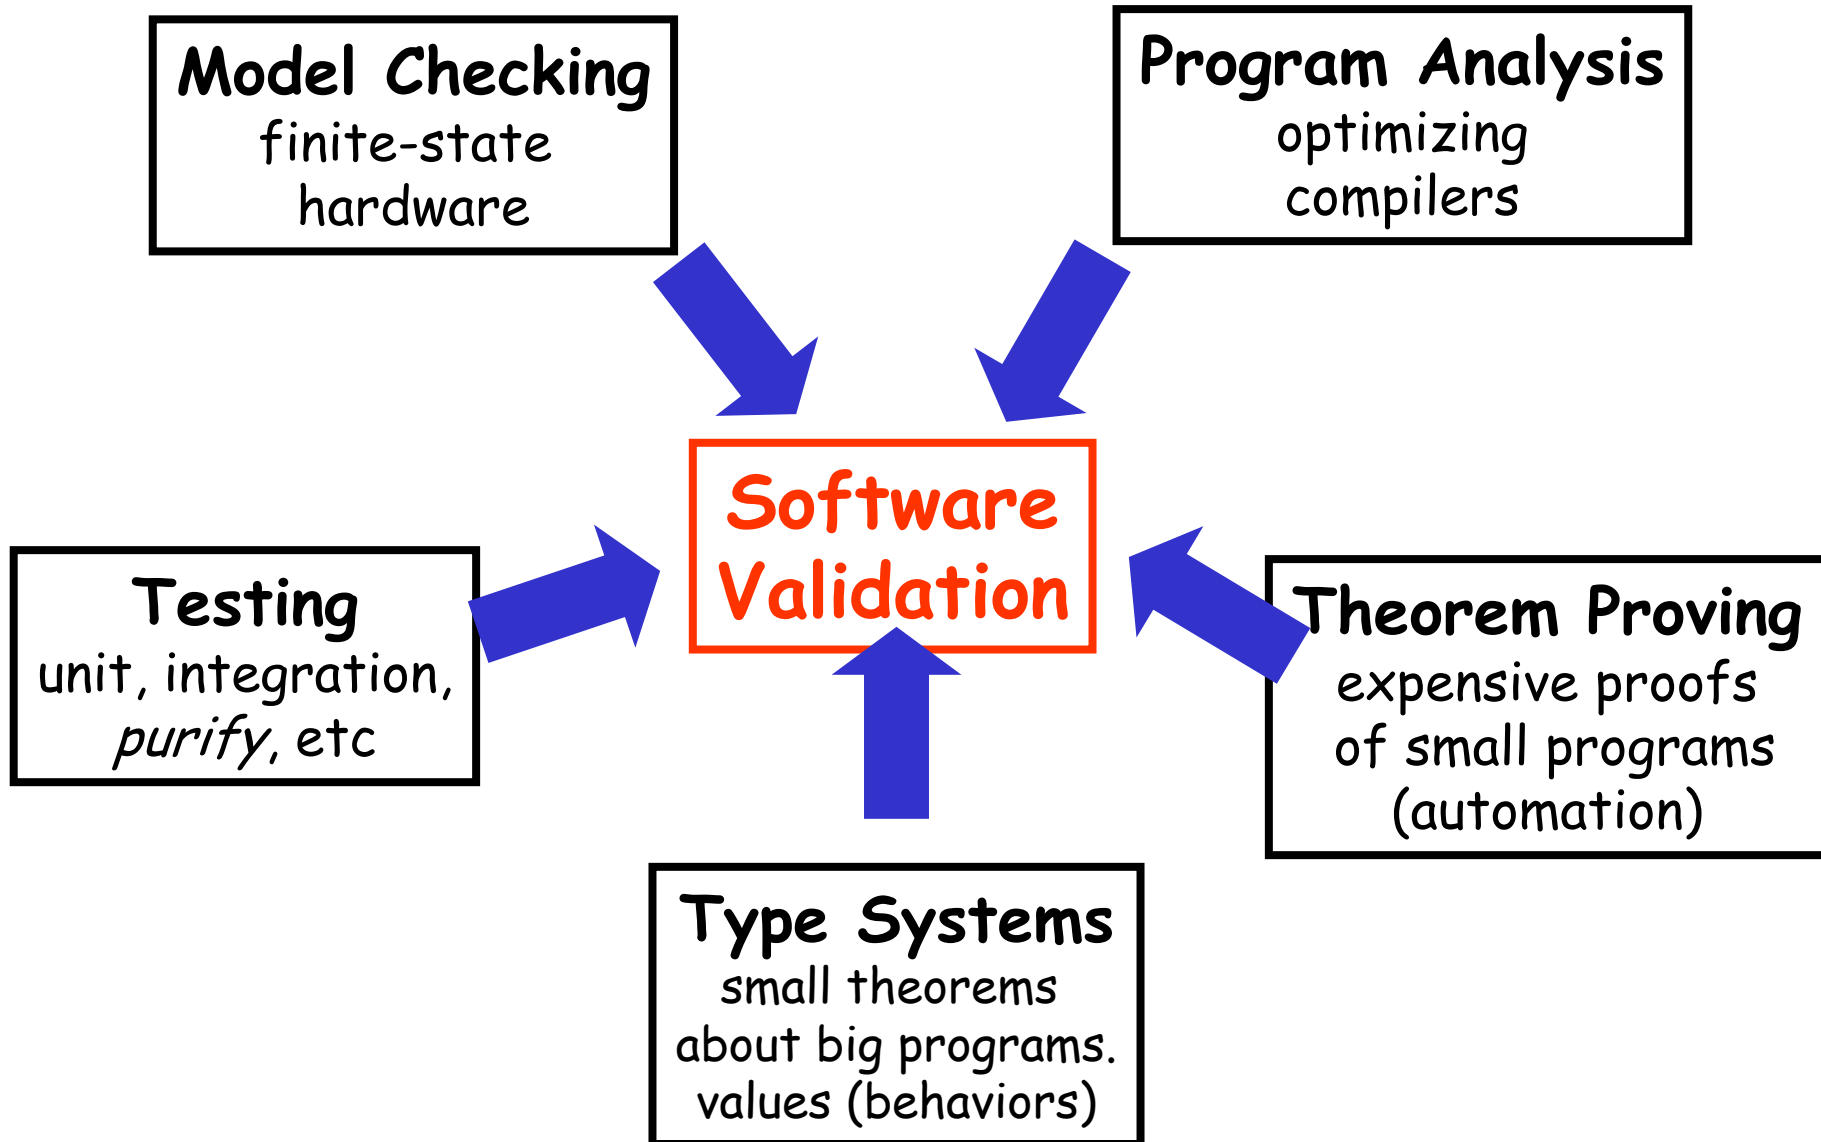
Model Checking
finite-state hardware

Program Analysis
optimizing compilers

Software Validation

Testing
unit, integration, *purify*, etc

Theorem Proving
expensive proofs of small programs (automation)

Type Systems
small theorems about big programs. values (behaviors)